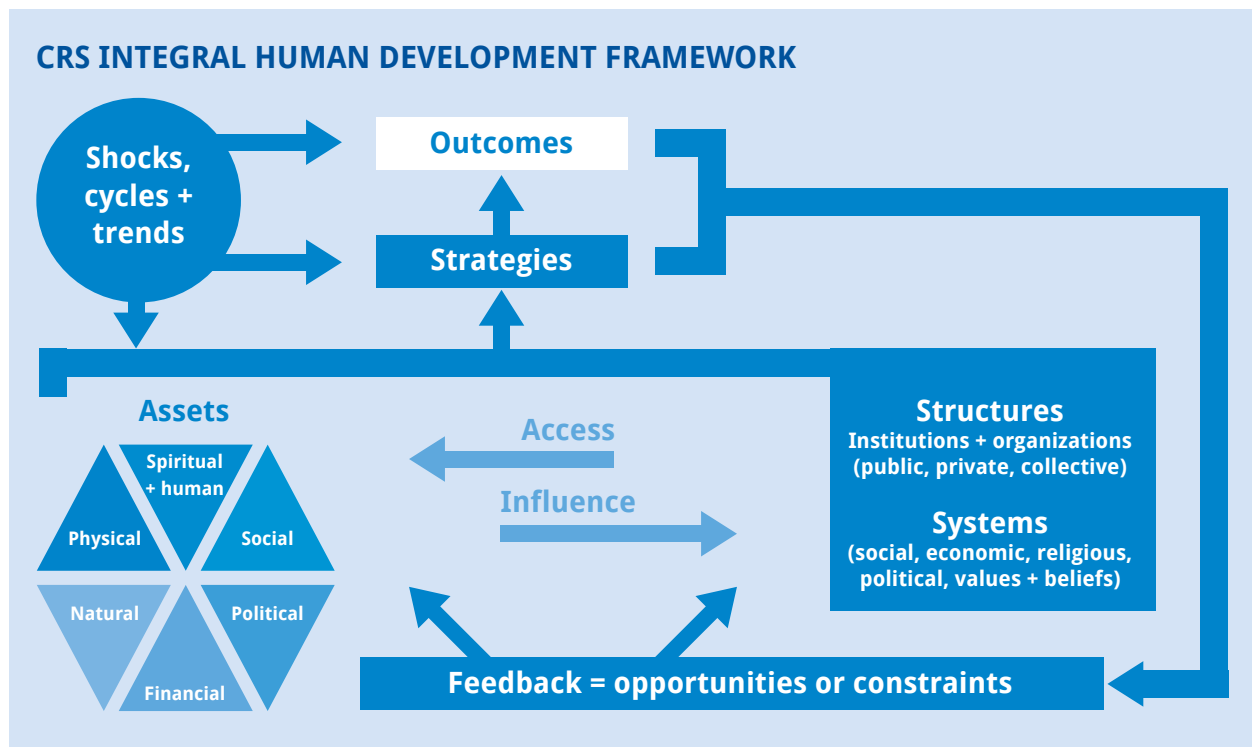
CRS INTEGRAL HUMAN DEVELOPMENT FRAMEWORK

Shocks, cycles + trends

Outcomes

Strategies

Assets

Spiritual + human

Physical

Social

Natural

Political

Financial

Access

Influence

Structures
Institutions + organizations
(public, private, collective)

Systems
(social, economic, religious, political, values + beliefs)

Feedback = opportunities or constraints